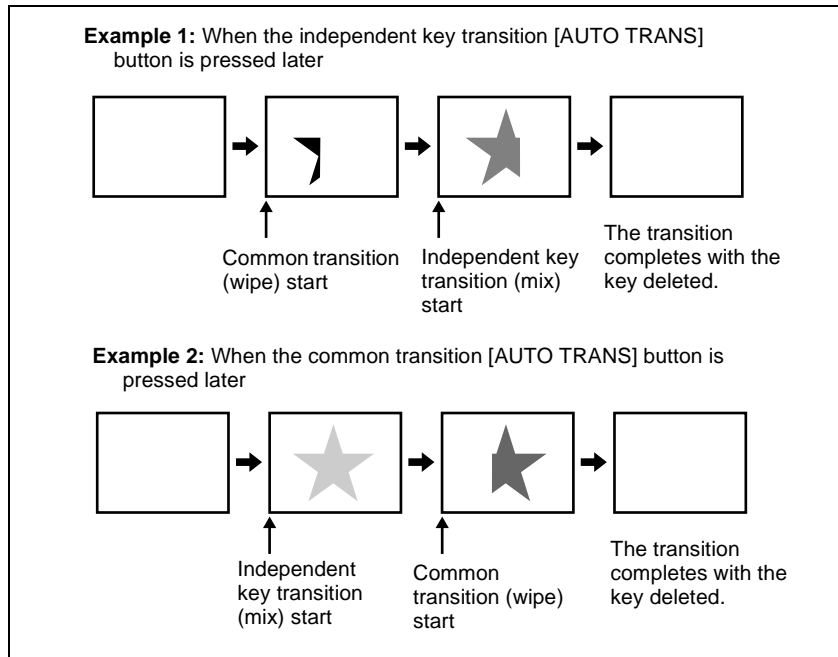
**Example 1:** When the independent key transition [AUTO TRANS] button is pressed later

Common transition (wipe) start

Independent key transition (mix) start

The transition completes with the key deleted.

**Example 2:** When the common transition [AUTO TRANS] button is pressed later

Independent key transition (mix) start

Common transition (wipe) start

The transition completes with the key deleted.